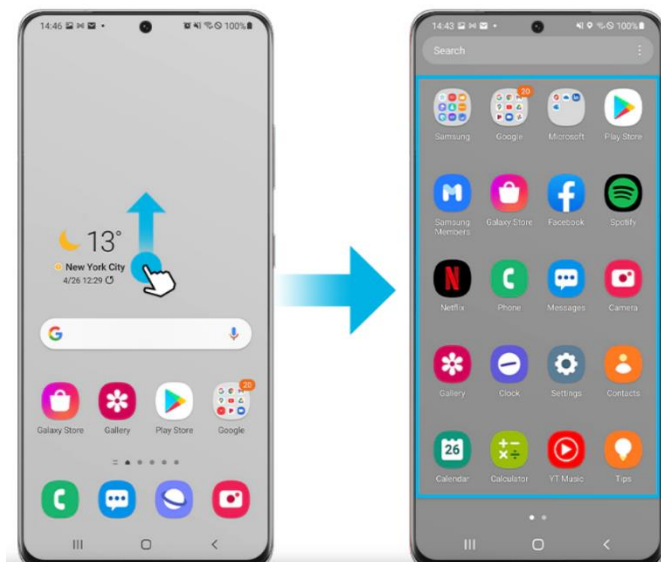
14:46

100%

13°

New York City

4/26 12:29

20

Galaxy Store

Gallery

Play Store

Google

14:43

100%

Search

20

Samsung

Google

Microsoft

Play Store

Samsung Members

Galaxy Store

Facebook

Spotify

Netflix

Phone

Messages

Camera

Gallery

Clock

Settings

Contacts

26

Calendar

Calculator

YT Music

Tips